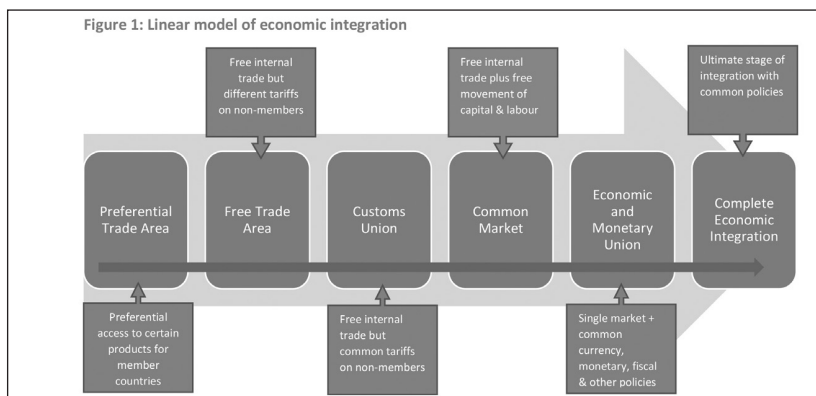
Figure 1: Linear model of economic integration

Free internal trade but different tariffs on non-members

Free internal trade plus free movement of capital & labour

Ultimate stage of integration with common policies

Preferential Trade Area

Free Trade Area

Customs Union

Common Market

Economic and Monetary Union

Complete Economic Integration

Preferential access to certain products for member countries

Free internal trade but common tariffs on non-members

Single market + common currency, monetary, fiscal & other policies